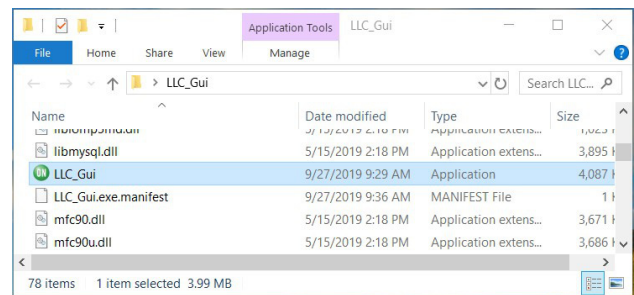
Application Tools LLC_Gui

File Home Share View Manage

LLC_Gui

Search LLC...

| Name | Date modified | Type | Size |
|---|---|---|---|
| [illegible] | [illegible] | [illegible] | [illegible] |
| libmysql.dll | 5/15/2019 2:18 PM | Application extens... | 3,895 |
| LLC_Gui | 9/27/2019 9:29 AM | Application | 4,087 |
| LLC_Gui.exe.manifest | 9/27/2019 9:36 AM | MANIFEST File | 1 |
| mfc90.dll | 5/15/2019 2:18 PM | Application extens... | 3,671 |
| mfc90u.dll | 5/15/2019 2:18 PM | Application extens... | 3,686 |

78 items 1 item selected 3.99 MB